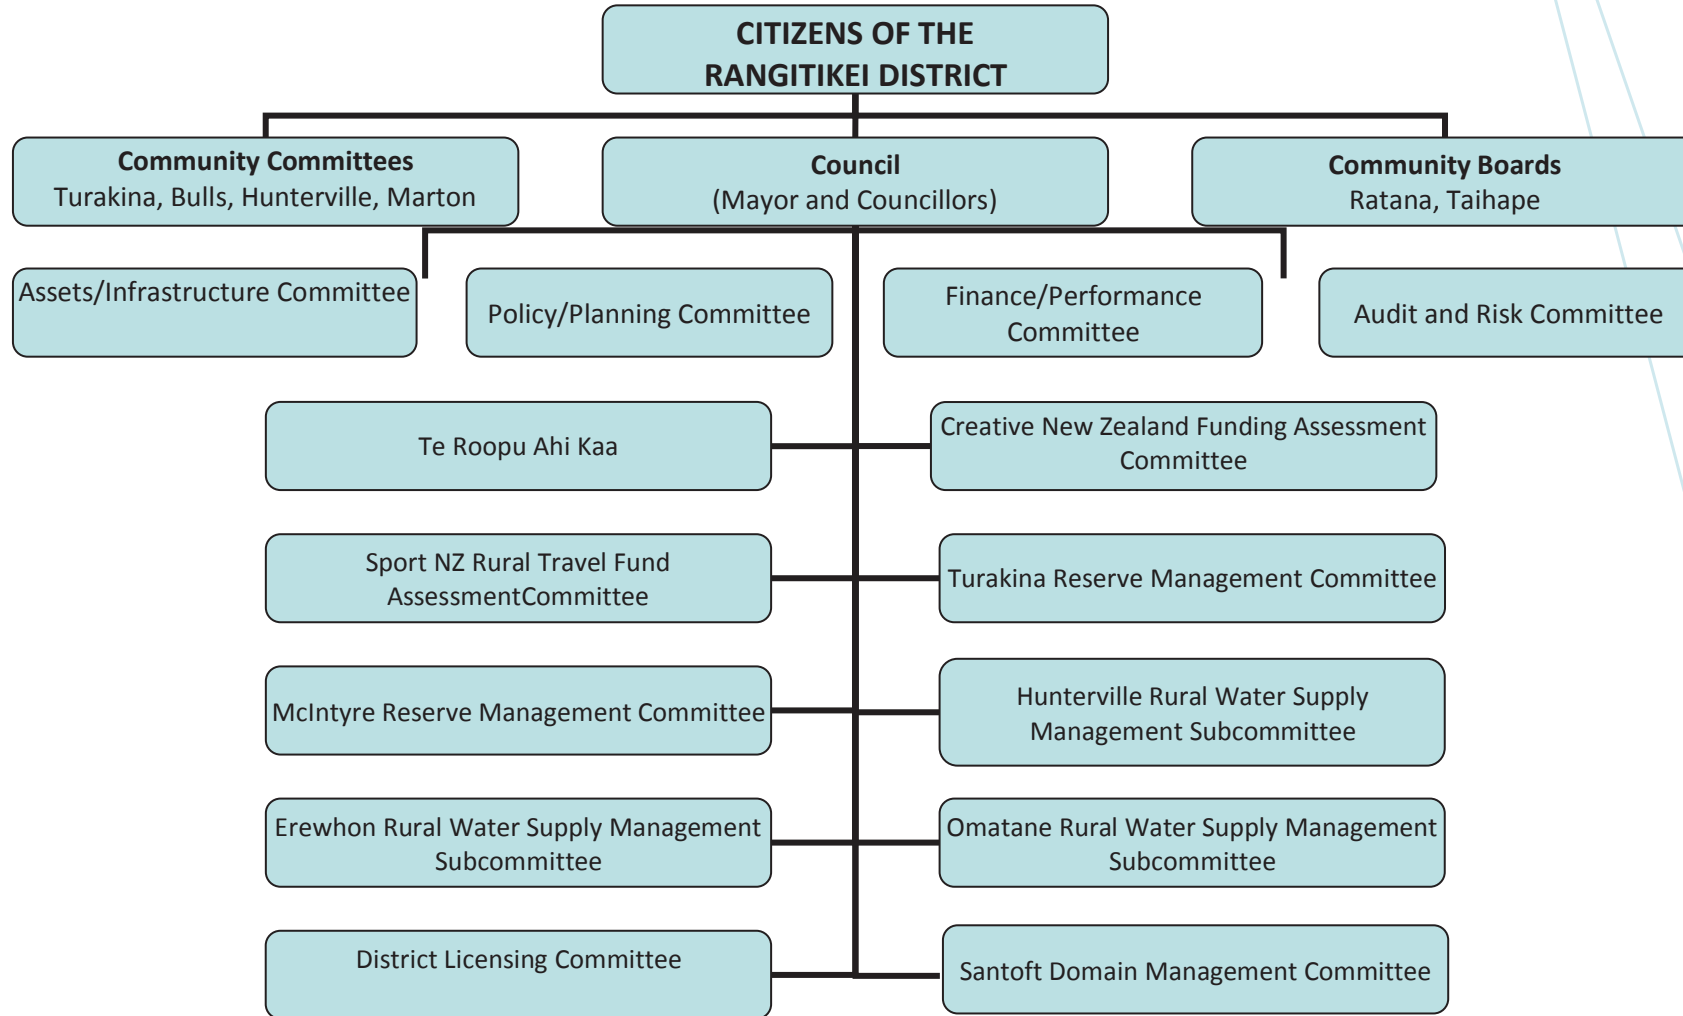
CITIZENS OF THE RANGITIKEI DISTRICT

Community Committees
Turakina, Bulls, Hunterville, Marton

Council
(Mayor and Councillors)

Community Boards
Ratana, Taihape

Assets/Infrastructure Committee

Policy/Planning Committee

Finance/Performance Committee

Audit and Risk Committee

Te Roopu Ahi Kaa

Creative New Zealand Funding Assessment Committee

Sport NZ Rural Travel Fund AssessmentCommittee

Turakina Reserve Management Committee

McIntyre Reserve Management Committee

Hunterville Rural Water Supply Management Subcommittee

Erewhon Rural Water Supply Management Subcommittee

Omatane Rural Water Supply Management Subcommittee

District Licensing Committee

Santoft Domain Management Committee